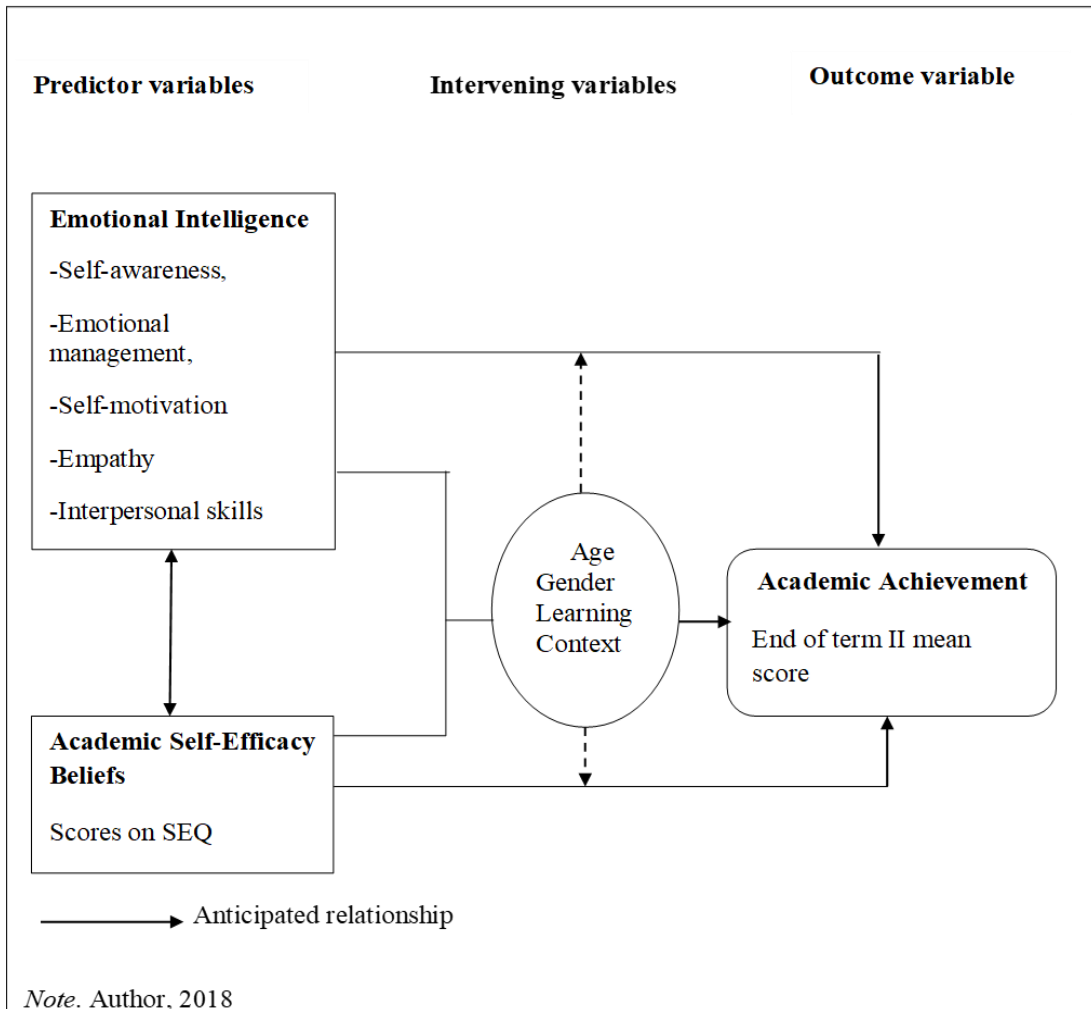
Predictor variables

Intervening variables

Outcome variable

Emotional Intelligence

-Self-awareness,

-Emotional management,

-Self-motivation

-Empathy

-Interpersonal skills

Age
Gender
Learning
Context

Academic Achievement

End of term II mean score

Academic Self-Efficacy Beliefs

Scores on SEQ

Anticipated relationship

*Note*. Author, 2018